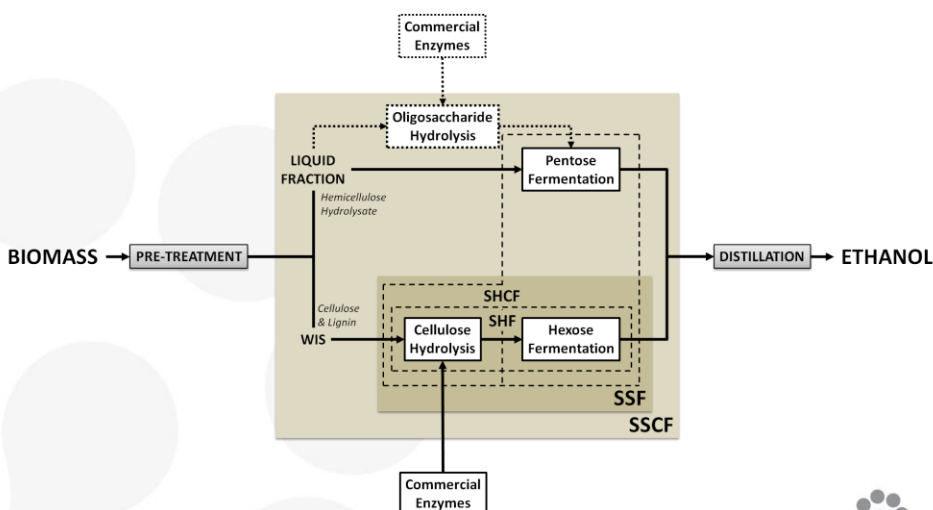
Commercial Enzymes

Oligosaccharide Hydrolysis

LIQUID FRACTION

Pentose Fermentation

Hemicellulose Hydrolysate

BIOMASS

PRE-TREATMENT

DISTILLATION

ETHANOL

SHCF

Cellulose & Lignin

SHF

WIS

Cellulose Hydrolysis

Hexose Fermentation

SSF

SSCF

Commercial Enzymes